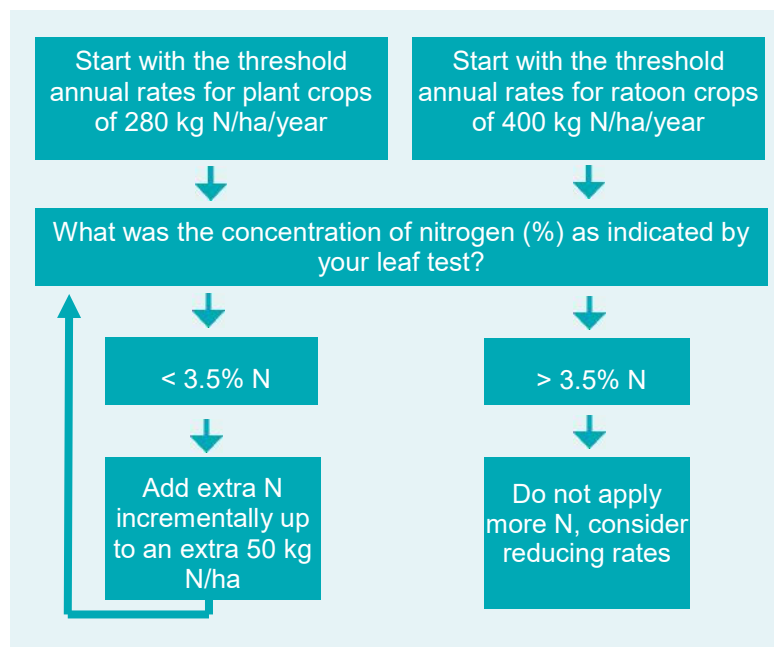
Start with the threshold annual rates for plant crops of 280 kg N/ha/year

Start with the threshold annual rates for ratoon crops of 400 kg N/ha/year

What was the concentration of nitrogen (%) as indicated by your leaf test?

< 3.5% N

> 3.5% N

Add extra N incrementally up to an extra 50 kg N/ha

Do not apply more N, consider reducing rates